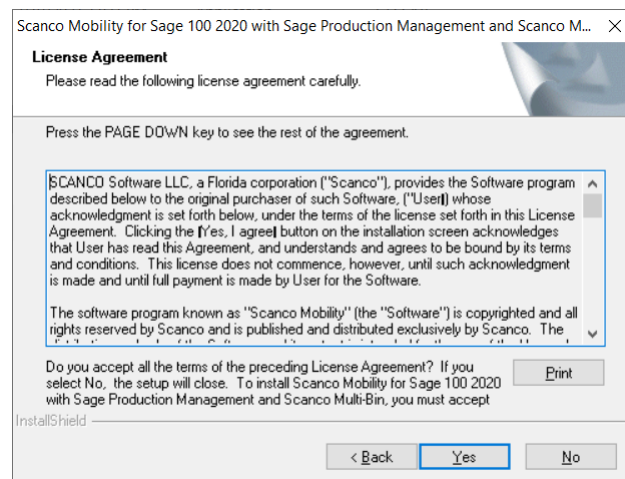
Scanco Mobility for Sage 100 2020 with Sage Production Management and Scanco M...

License Agreement

Please read the following license agreement carefully.

Press the PAGE DOWN key to see the rest of the agreement.

SCANCO Software LLC, a Florida corporation ("Scanco"), provides the Software program described below to the original purchaser of such Software, ("User") whose acknowledgment is set forth below, under the terms of the license set forth in this License Agreement. Clicking the [Yes, I agree] button on the installation screen acknowledges that User has read this Agreement, and understands and agrees to be bound by its terms and conditions. This license does not commence, however, until such acknowledgment is made and until full payment is made by User for the Software.

The software program known as "Scanco Mobility" (the "Software") is copyrighted and all rights reserved by Scanco and is published and distributed exclusively by Scanco. The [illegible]

Do you accept all the terms of the preceding License Agreement? If you select No, the setup will close. To install Scanco Mobility for Sage 100 2020 with Sage Production Management and Scanco Multi-Bin, you must accept

Print

InstallShield

< Back

Yes

No